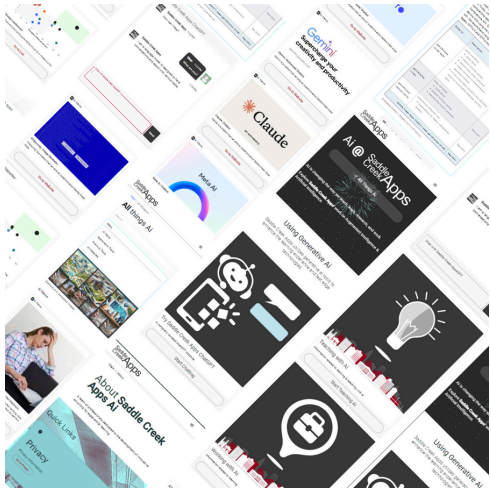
Gemini
Supercharge your creativity and productivity

Claude

Meta AI

AI @ Saddle Creek Apps

All things AI

Using Generative AI

Start Chatting

Saddle Creek Apps

About Saddle Creek Apps AI

Quick Links

Privacy

Using Generative AI